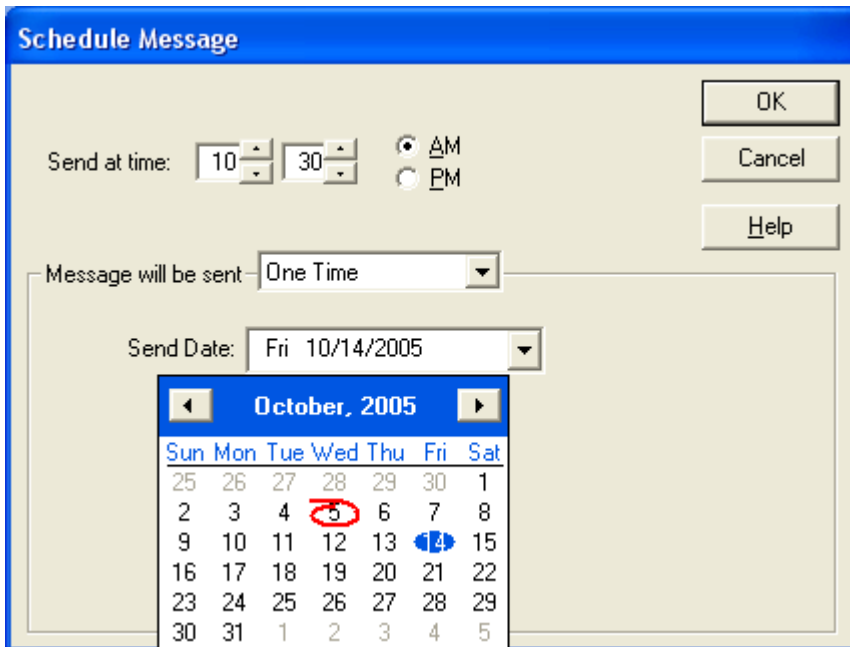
Schedule Message

OK

Cancel

Help

Send at time: 10 30

AM
PM

Message will be sent One Time

Send Date: Fri 10/14/2005

October, 2005

| Sun | Mon | Tue | Wed | Thu | Fri | Sat |
|---|---|---|---|---|---|---|
| 25 | 26 | 27 | 28 | 29 | 30 | 1 |
| 2 | 3 | 4 | 5 | 6 | 7 | 8 |
| 9 | 10 | 11 | 12 | 13 | 14 | 15 |
| 16 | 17 | 18 | 19 | 20 | 21 | 22 |
| 23 | 24 | 25 | 26 | 27 | 28 | 29 |
| 30 | 31 | 1 | 2 | 3 | 4 | 5 |